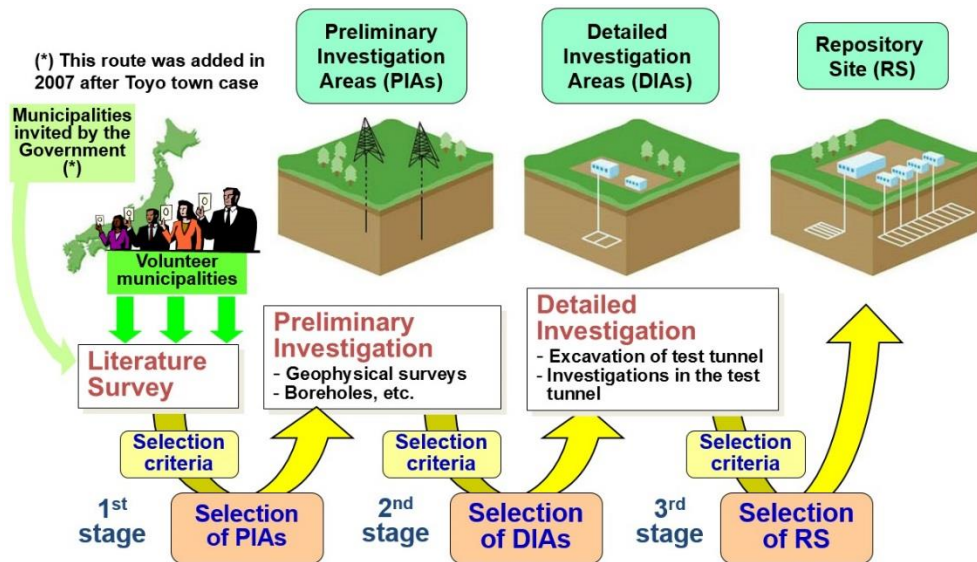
(*) This route was added in 2007 after Toyo town case

Municipalities invited by the Government (*)

Volunteer municipalities

Preliminary Investigation Areas (PIAs)

Detailed Investigation Areas (DIAs)

Repository Site (RS)

Literature Survey

Preliminary Investigation
- Geophysical surveys
- Boreholes, etc.

Detailed Investigation
- Excavation of test tunnel
- Investigations in the test tunnel

Selection criteria

Selection criteria

Selection criteria

1$^{st}$ stage

Selection of PIAs

2$^{nd}$ stage

Selection of DIAs

3$^{rd}$ stage

Selection of RS